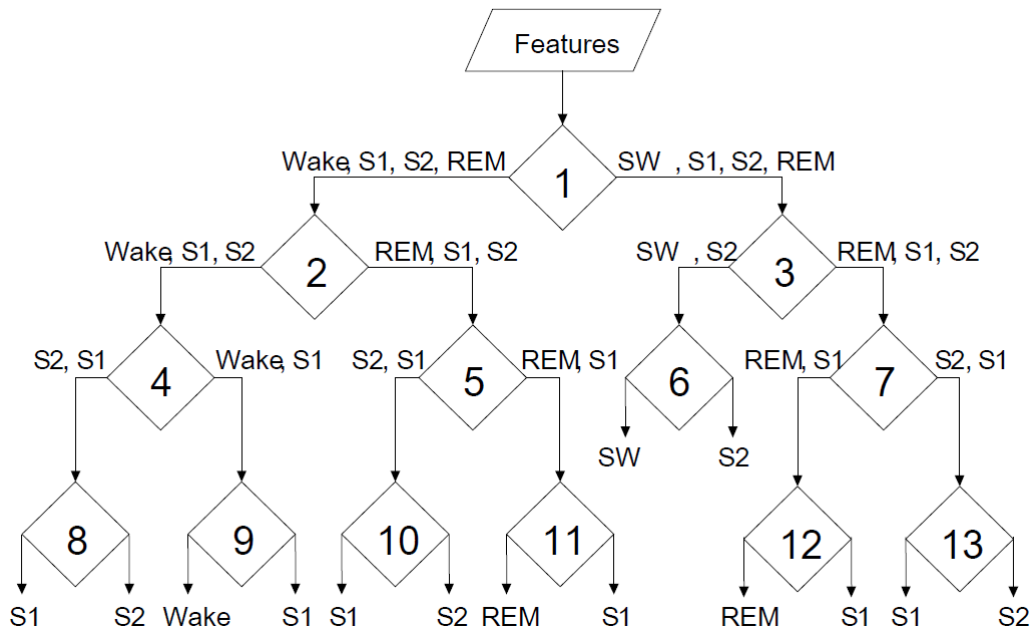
Features

1
Wake, S1, S2, REM
SW , S1, S2, REM

2
Wake, S1, S2
REM, S1, S2

3
SW , S2
REM, S1, S2

4
S2, S1
Wake, S1

5
S2, S1
REM, S1

6
SW
S2

7
REM, S1
S2, S1

8
S1
S2

9
Wake
S1

10
S1
S2

11
REM
S1

12
REM
S1

13
S1
S2